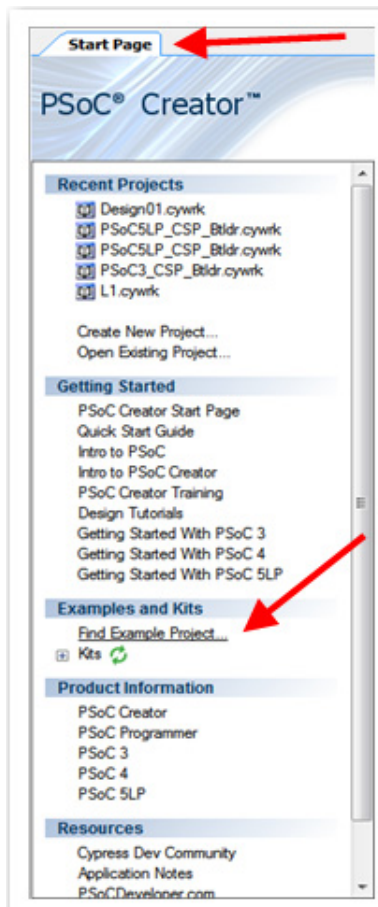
Start Page

PSoC® Creator™

Recent Projects

Design01.cywrk
PSoC5LP_CSP_Btldr.cywrk
PSoC5LP_CSP_Btldr.cywrk
PSoC3_CSP_Btldr.cywrk
L1.cywrk

Create New Project...
Open Existing Project...

Getting Started

PSoC Creator Start Page
Quick Start Guide
Intro to PSoC
Intro to PSoC Creator
PSoC Creator Training
Design Tutorials
Getting Started With PSoC 3
Getting Started With PSoC 4
Getting Started With PSoC 5LP

Examples and Kits

Find Example Project...
Kits

Product Information

PSoC Creator
PSoC Programmer
PSoC 3
PSoC 4
PSoC 5LP

Resources

Cypress Dev Community
Application Notes
PSoCDeveloper.com